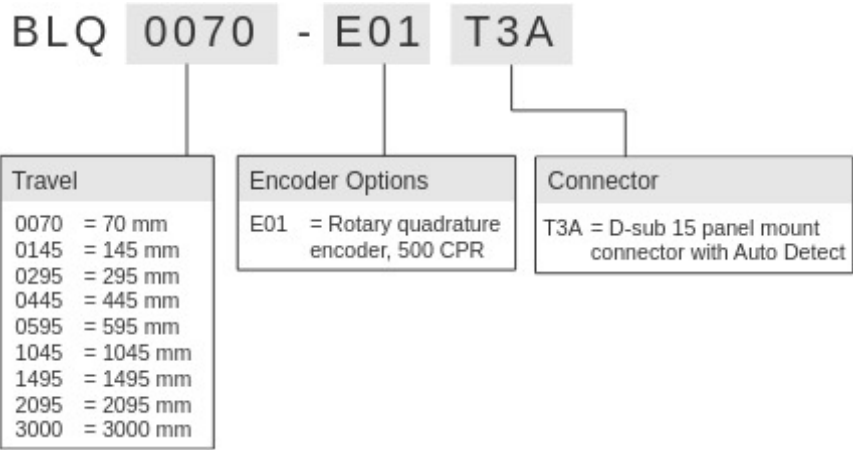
BLQ 0070 - E01 T3A

Travel

0070 = 70 mm
0145 = 145 mm
0295 = 295 mm
0445 = 445 mm
0595 = 595 mm
1045 = 1045 mm
1495 = 1495 mm
2095 = 2095 mm
3000 = 3000 mm

Encoder Options

E01 = Rotary quadrature encoder, 500 CPR

Connector

T3A = D-sub 15 panel mount connector with Auto Detect